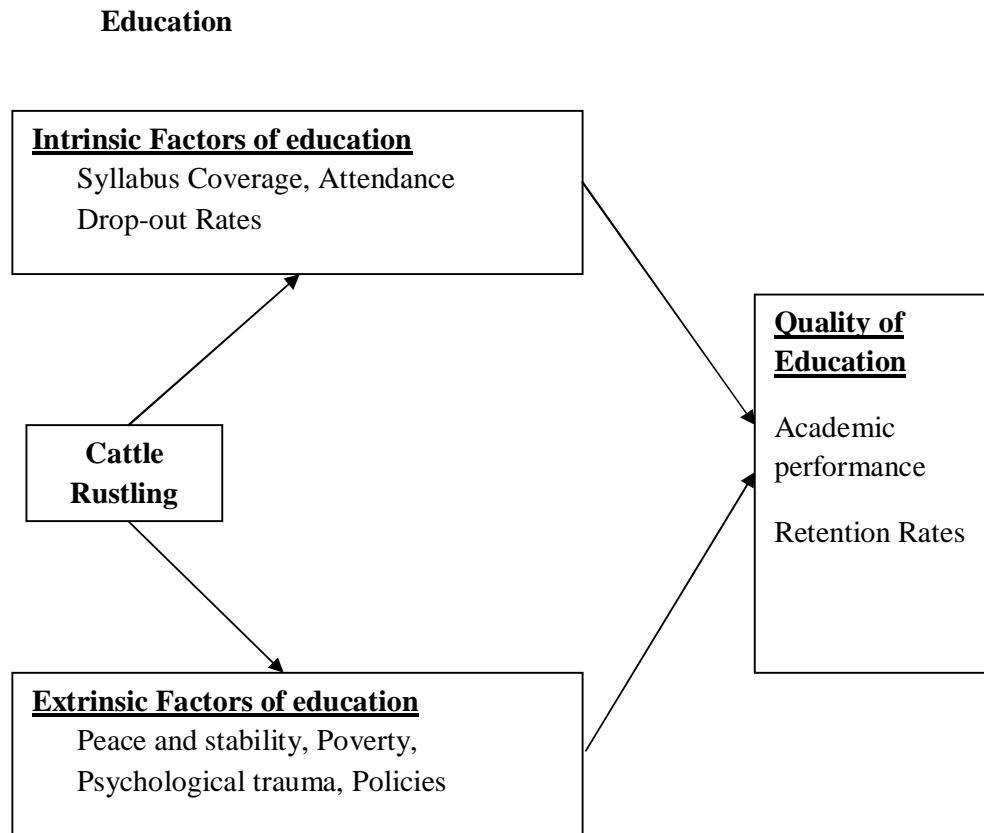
**Education**

**Intrinsic Factors of education**
Syllabus Coverage, Attendance
Drop-out Rates

**Quality of Education**
Academic performance
Retention Rates

**Cattle Rustling**

**Extrinsic Factors of education**
Peace and stability, Poverty,
Psychological trauma, Policies